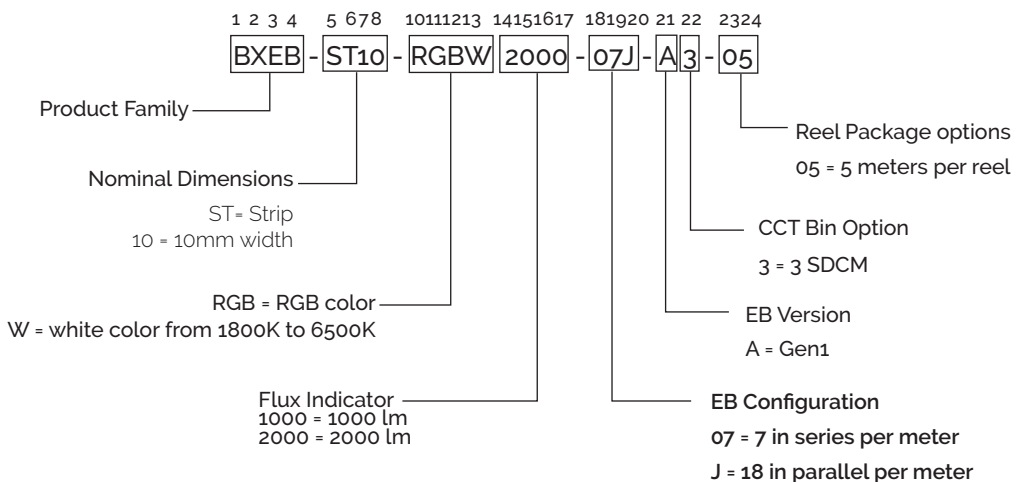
1 2 3 4 5 6 7 8 10 11 12 13 14 15 16 17 18 19 20 21 22 23 24

BXEB - ST10 - RGBW 2000 - 07J - A 3 - 05

Product Family

Nominal Dimensions

ST= Strip
10 = 10mm width

RGB = RGB color
W = white color from 1800K to 6500K

Flux Indicator
1000 = 1000 lm
2000 = 2000 lm

Reel Package options
05 = 5 meters per reel

CCT Bin Option
3 = 3 SDCM

EB Version
A = Gen1

EB Configuration
07 = 7 in series per meter
J = 18 in parallel per meter